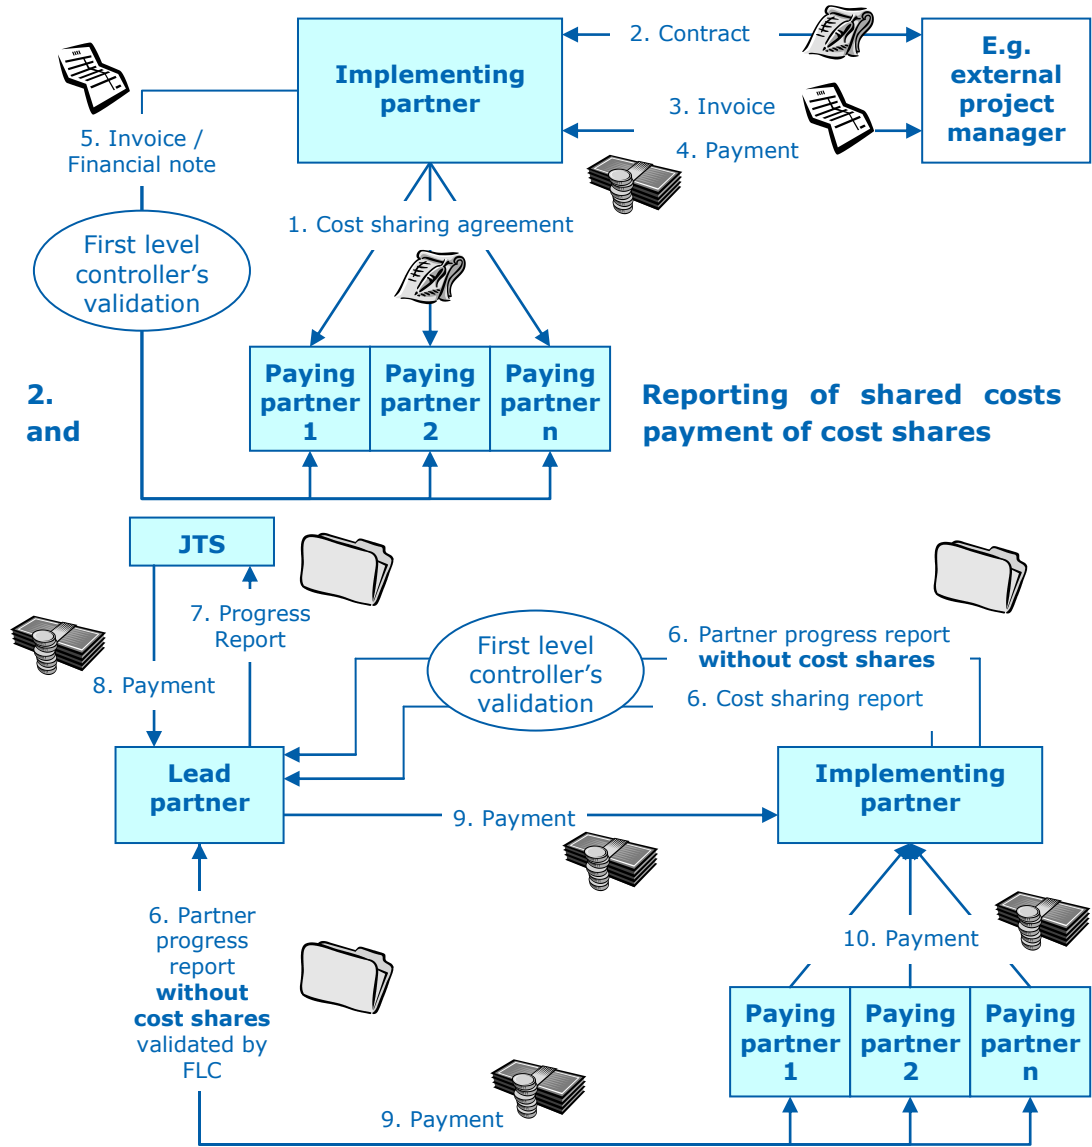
Implementing partner

2. Contract

E.g. external project manager

3. Invoice

4. Payment

5. Invoice / Financial note

1. Cost sharing agreement

First level controller's validation

Paying partner 1

Paying partner 2

Paying partner n

2. Reporting of shared costs and payment of cost shares

JTS

7. Progress Report

8. Payment

First level controller's validation

6. Partner progress report **without cost shares**

6. Cost sharing report

Lead partner

9. Payment

Implementing partner

6. Partner progress report **without cost shares** validated by FLC

10. Payment

Paying partner 1

Paying partner 2

Paying partner n

9. Payment